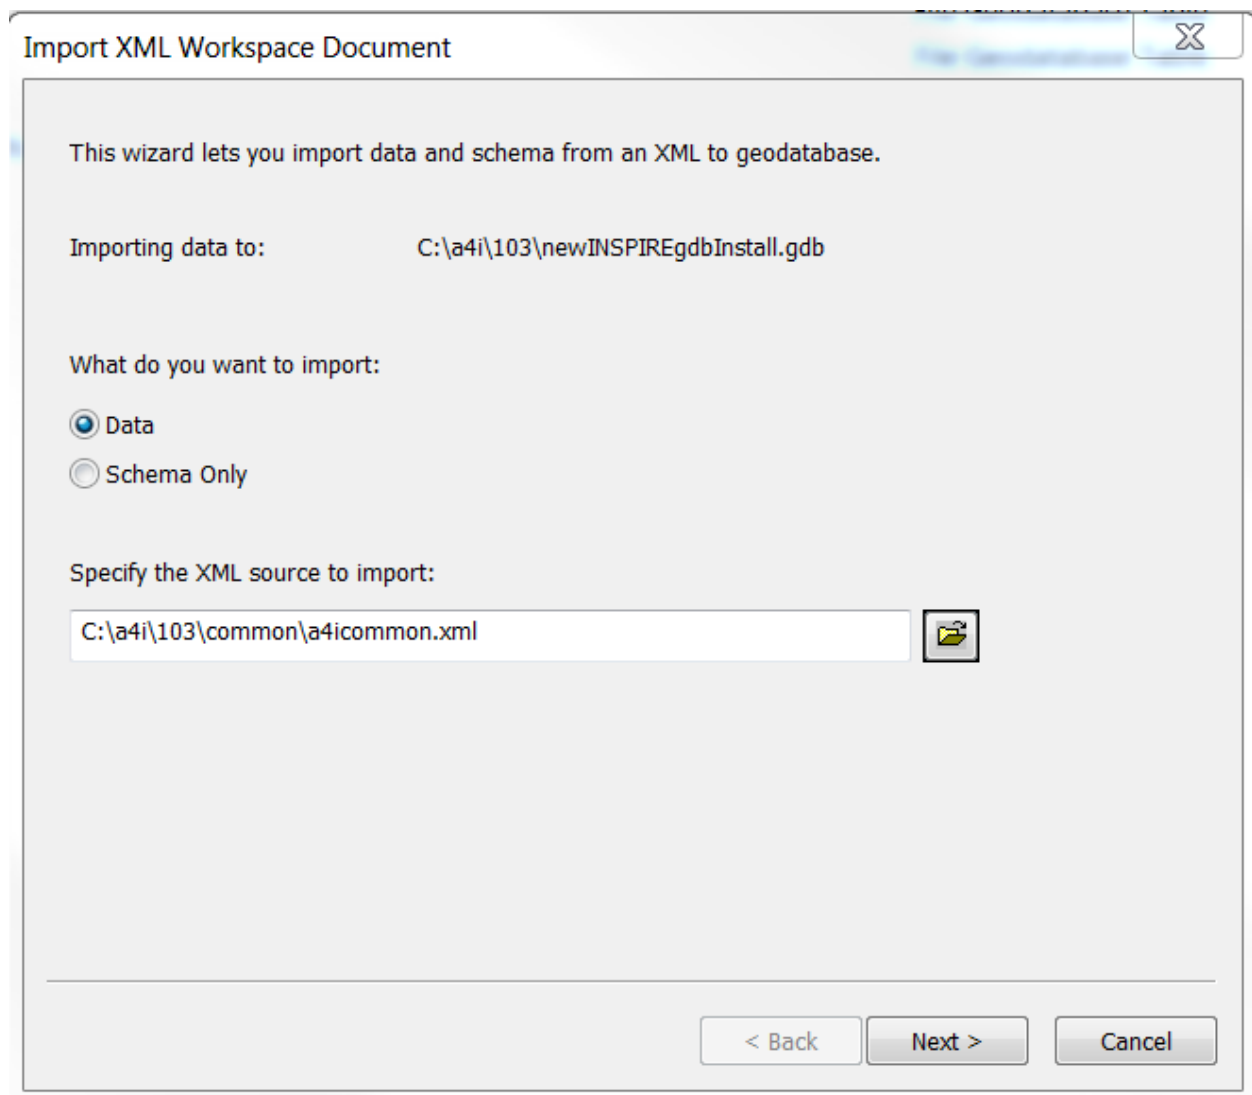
Import XML Workspace Document

This wizard lets you import data and schema from an XML to geodatabase.

Importing data to: C:\a4i\103\newINSPIREgdbInstall.gdb

What do you want to import:

Data

Schema Only

Specify the XML source to import:

C:\a4i\103\common\a4icommon.xml

< Back

Next >

Cancel